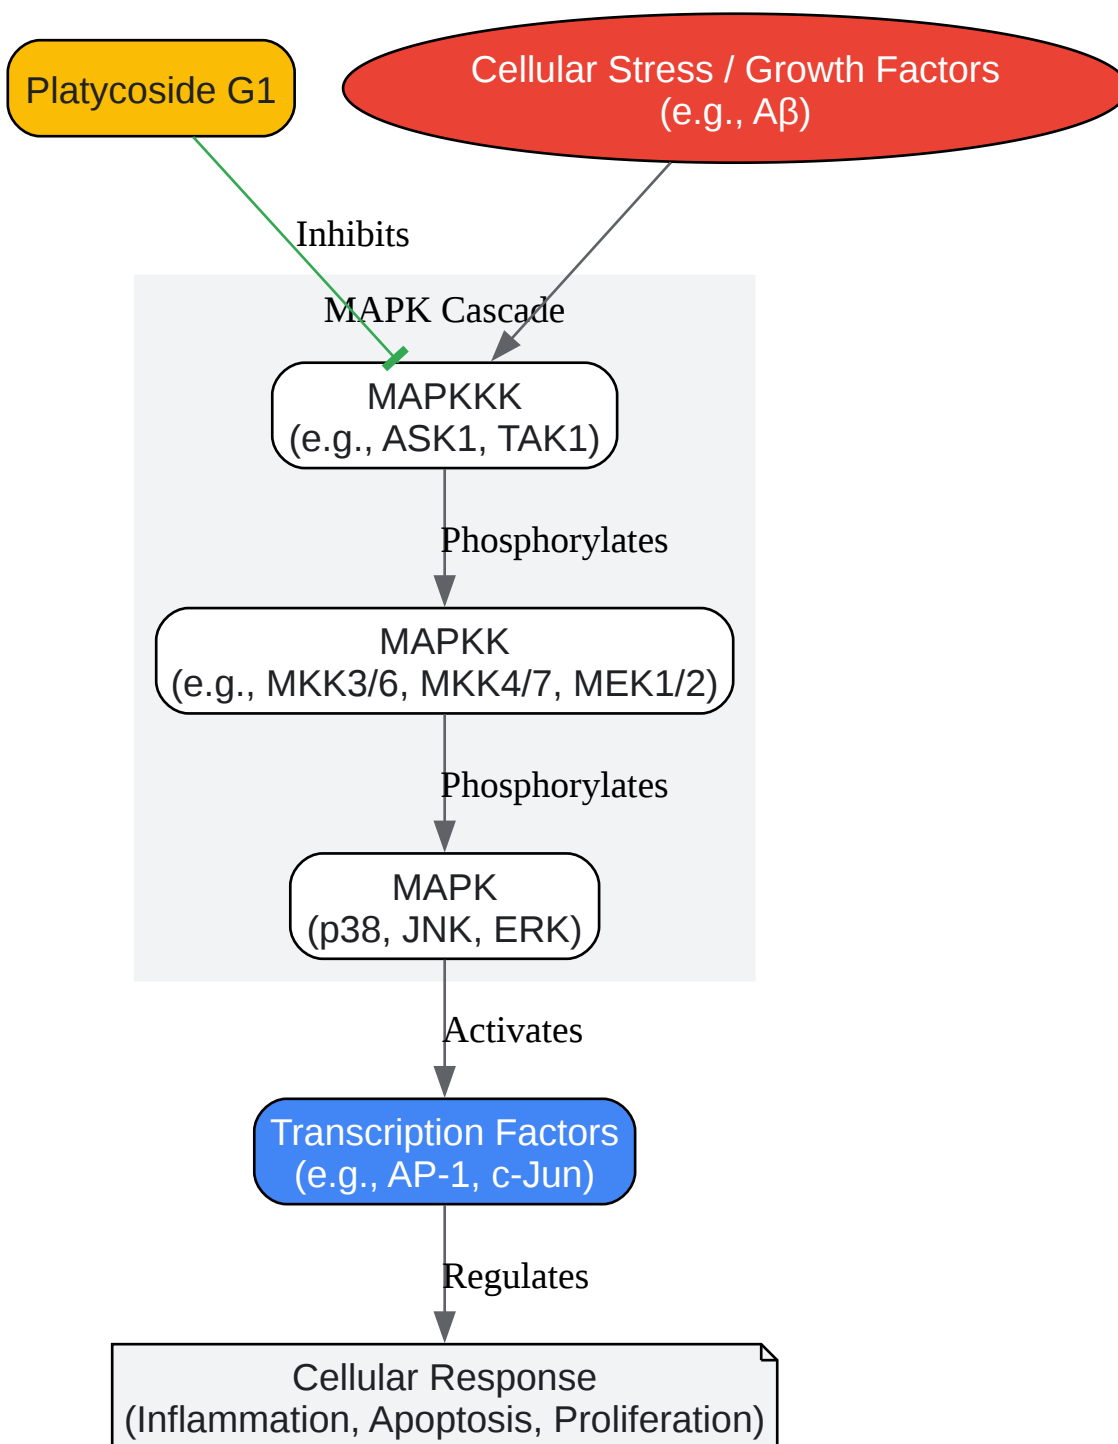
Platycoside G1

Cellular Stress / Growth Factors
(e.g., Aβ)

Inhibits

MAPK Cascade

MAPKKK
(e.g., ASK1, TAK1)

Phosphorylates

MAPKK
(e.g., MKK3/6, MKK4/7, MEK1/2)

Phosphorylates

MAPK
(p38, JNK, ERK)

Activates

Transcription Factors
(e.g., AP-1, c-Jun)

Regulates

Cellular Response
(Inflammation, Apoptosis, Proliferation)